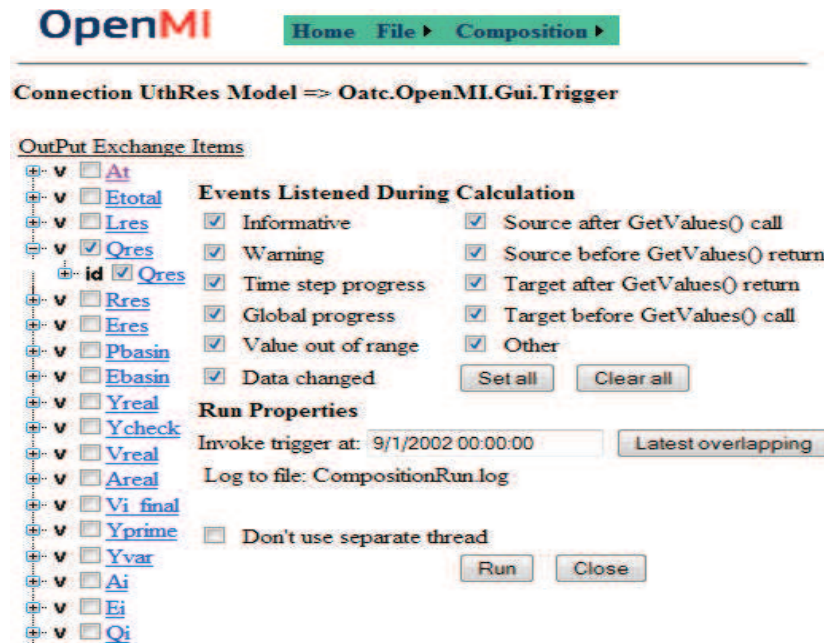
OpenMI

Home File ▸ Composition ▸

Connection UthRes Model => Oatc.OpenMI.Gui.Trigger

OutPut Exchange Items
v At
v Etotal
v Lres
v Qres
id Qres
v Rres
v Eres
v Pbasin
v Ebasin
v Yreal
v Ycheck
v Vreal
v Areal
v Vi_final
v Yprime
v Yvar
v Ai
v Ei
v Qi

Events Listened During Calculation

Informative
Warning
Time step progress
Global progress
Value out of range
Data changed

Source after GetValues() call
Source before GetValues() return
Target after GetValues() return
Target before GetValues() call
Other

Set all
Clear all

Run Properties

Invoke trigger at: 9/1/2002 00:00:00
Latest overlapping

Log to file: CompositionRun.log

Don't use separate thread

Run
Close